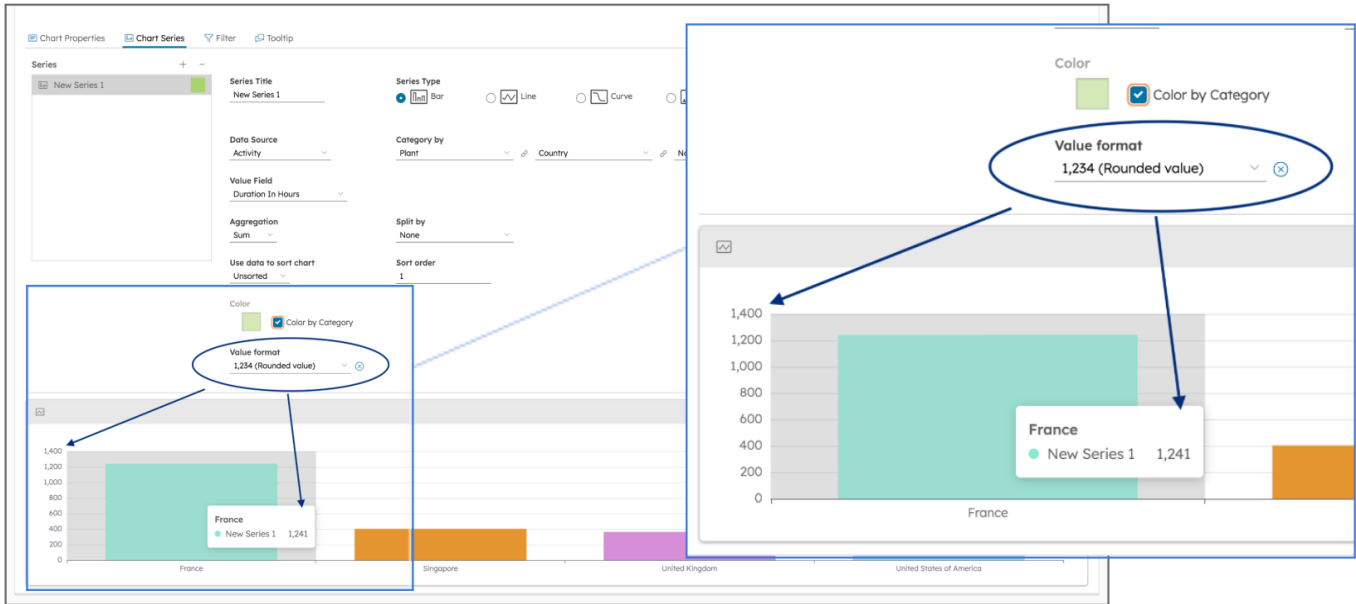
Chart Properties Chart Series Filter Tooltip

Series + -

New Series 1

Series Title
New Series 1

Series Type
Bar Line Curve

Data Source
Activity

Category by
Plant Country Ne

Value Field
Duration In Hours

Aggregation
Sum

Split by
None

Use data to sort chart
Unsorted

Sort order
1

Color
Color by Category

Value format
1,234 (Rounded value)

1,400
1,200
1,000
800
600
400
200
0

France
New Series 1 1,241

France Singapore United Kingdom United States of America

Color
Color by Category

Value format
1,234 (Rounded value)

1,400
1,200
1,000
800
600
400
200
0

France
New Series 1 1,241

France